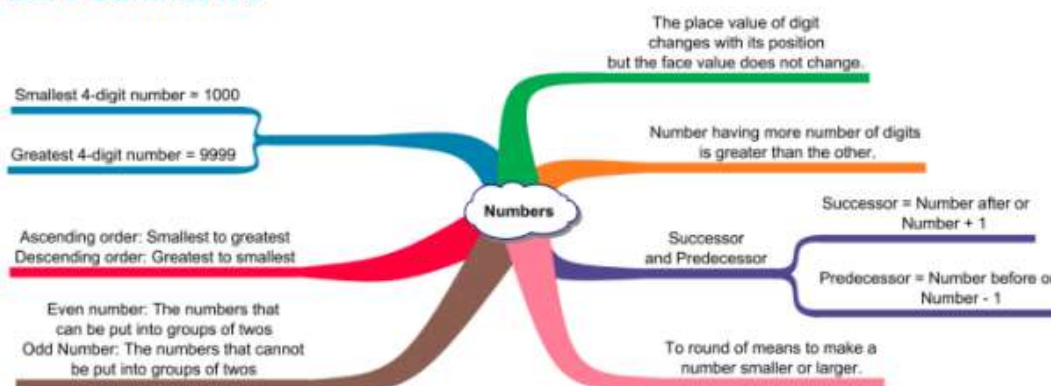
Numbers

Smallest 4-digit number = 1000

Greatest 4-digit number = 9999

Ascending order: Smallest to greatest
Descending order: Greatest to smallest

Even number: The numbers that can be put into groups of twos
Odd Number: The numbers that cannot be put into groups of twos

The place value of digit changes with its position but the face value does not change.

Number having more number of digits is greater than the other.

Successor and Predecessor

Successor = Number after or Number + 1

Predecessor = Number before o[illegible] Number - 1

To round of means to make a number smaller or larger.